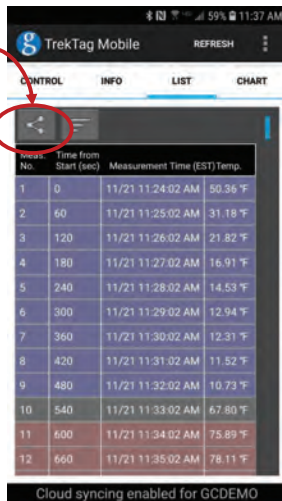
59% 11:37 AM

g TrekTag Mobile REFRESH

CONTROL INFO LIST CHART

| Meas. No. | Time from Start (sec) | Measurement Time (EST) | Temp. |
|---|---|---|---|
| 1 | 0 | 11/21 11:24:02 AM | 50.36 °F |
| 2 | 60 | 11/21 11:25:02 AM | 31.18 °F |
| 3 | 120 | 11/21 11:26:02 AM | 21.82 °F |
| 4 | 180 | 11/21 11:27:02 AM | 16.91 °F |
| 5 | 240 | 11/21 11:28:02 AM | 14.53 °F |
| 6 | 300 | 11/21 11:29:02 AM | 12.94 °F |
| 7 | 360 | 11/21 11:30:02 AM | 12.31 °F |
| 8 | 420 | 11/21 11:31:02 AM | 11.52 °F |
| 9 | 480 | 11/21 11:32:02 AM | 10.73 °F |
| 10 | 540 | 11/21 11:33:02 AM | 67.80 °F |
| 11 | 600 | 11/21 11:34:02 AM | 75.89 °F |
| 12 | 660 | 11/21 11:35:02 AM | 78.11 °F |

Cloud syncing enabled for GCDEMO